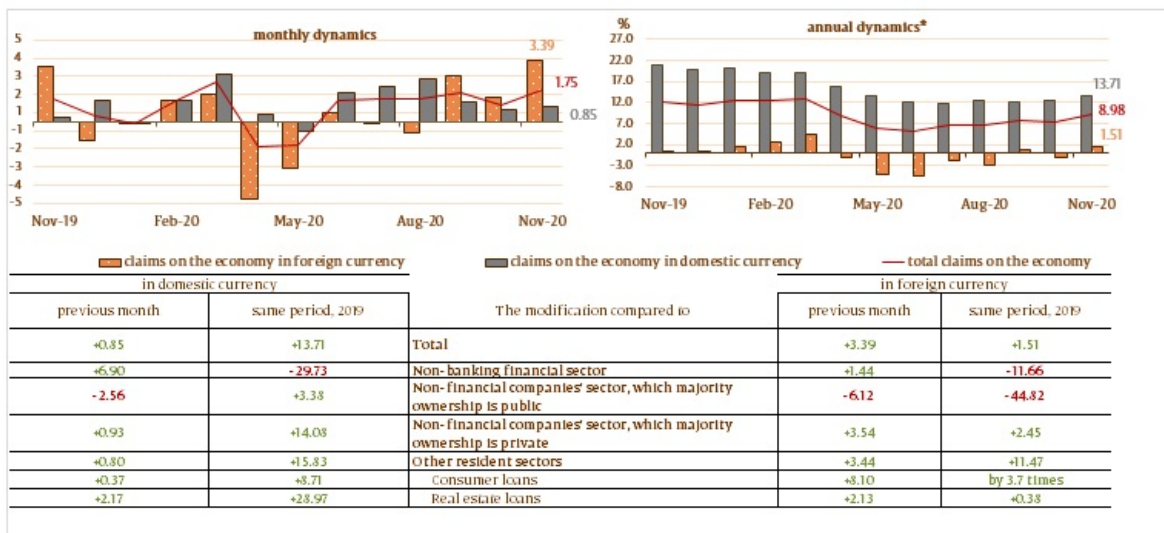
monthly dynamics

5
4
3
2
1
-1
-2
-3
-4
-5

3.39
1.75
0.85

Nov-19 Feb-20 May-20 Aug-20 Nov-20

annual dynamics*

%
27.0
22.0
17.0
12.0
7.0
2.0
-3.0
-8.0

13.71
8.98
1.51

Nov-19 Feb-20 May-20 Aug-20 Nov-20

claims on the economy in foreign currency claims on the economy in domestic currency total claims on the economy

| in domestic currency | | | in foreign currency | |
|---|---|---|---|---|
| previous month | same period, 2019 | The modification compared to | previous month | same period, 2019 |
| +0.85 | +13.71 | Total | +3.39 | +1.51 |
| +6.90 | -29.73 | Non-banking financial sector | +1.44 | -11.66 |
| -2.56 | +3.38 | Non-financial companies' sector, which majority ownership is public | -6.12 | -44.82 |
| +0.93 | +14.08 | Non-financial companies' sector, which majority ownership is private | +3.54 | +2.45 |
| +0.80 | +15.83 | Other resident sectors | +3.44 | +11.47 |
| +0.37 | +8.71 | Consumer loans | +8.10 | by 3.7 times |
| +2.17 | +28.97 | Real estate loans | +2.13 | +0.38 |